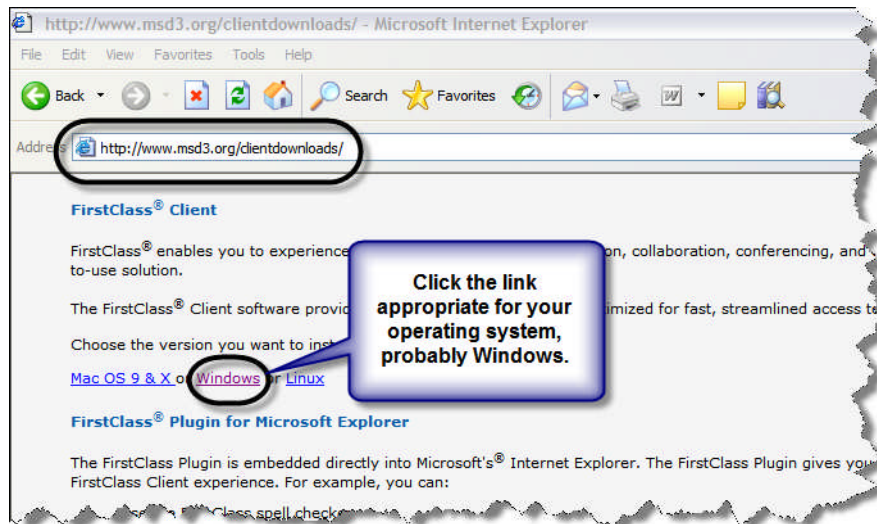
http://www.msd3.org/clientdownloads/ - Microsoft Internet Explorer

File Edit View Favorites Tools Help

Back Search Favorites

Address http://www.msd3.org/clientdownloads/

FirstClass® Client

FirstClass® enables you to experience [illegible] on, collaboration, conferencing, and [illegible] to-use solution.

The FirstClass® Client software provi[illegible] imized for fast, streamlined access t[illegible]

Choose the version you want to ins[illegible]

Mac OS 9 & X or Windows or Linux

Click the link appropriate for your operating system, probably Windows.

FirstClass® Plugin for Microsoft Explorer

The FirstClass Plugin is embedded directly into Microsoft's® Internet Explorer. The FirstClass Plugin gives yo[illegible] FirstClass Client experience. For example, you can:

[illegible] Class spell check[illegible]